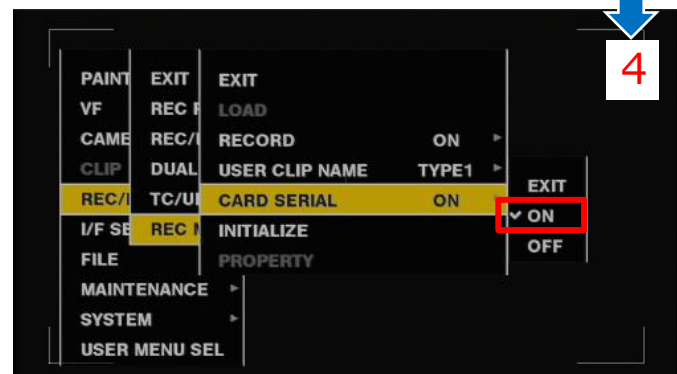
4

PAINT
VF
CAME
CLIP
REC/I
I/F SE
FILE
MAINTENANCE ▸
SYSTEM ▸
USER MENU SEL

EXIT
REC F
REC/I
DUAL
TC/UI
REC M

EXIT
LOAD
RECORD ON ▸
USER CLIP NAME TYPE1 ▸
CARD SERIAL ON ▸
INITIALIZE
PROPERTY

EXIT
✓ ON
OFF